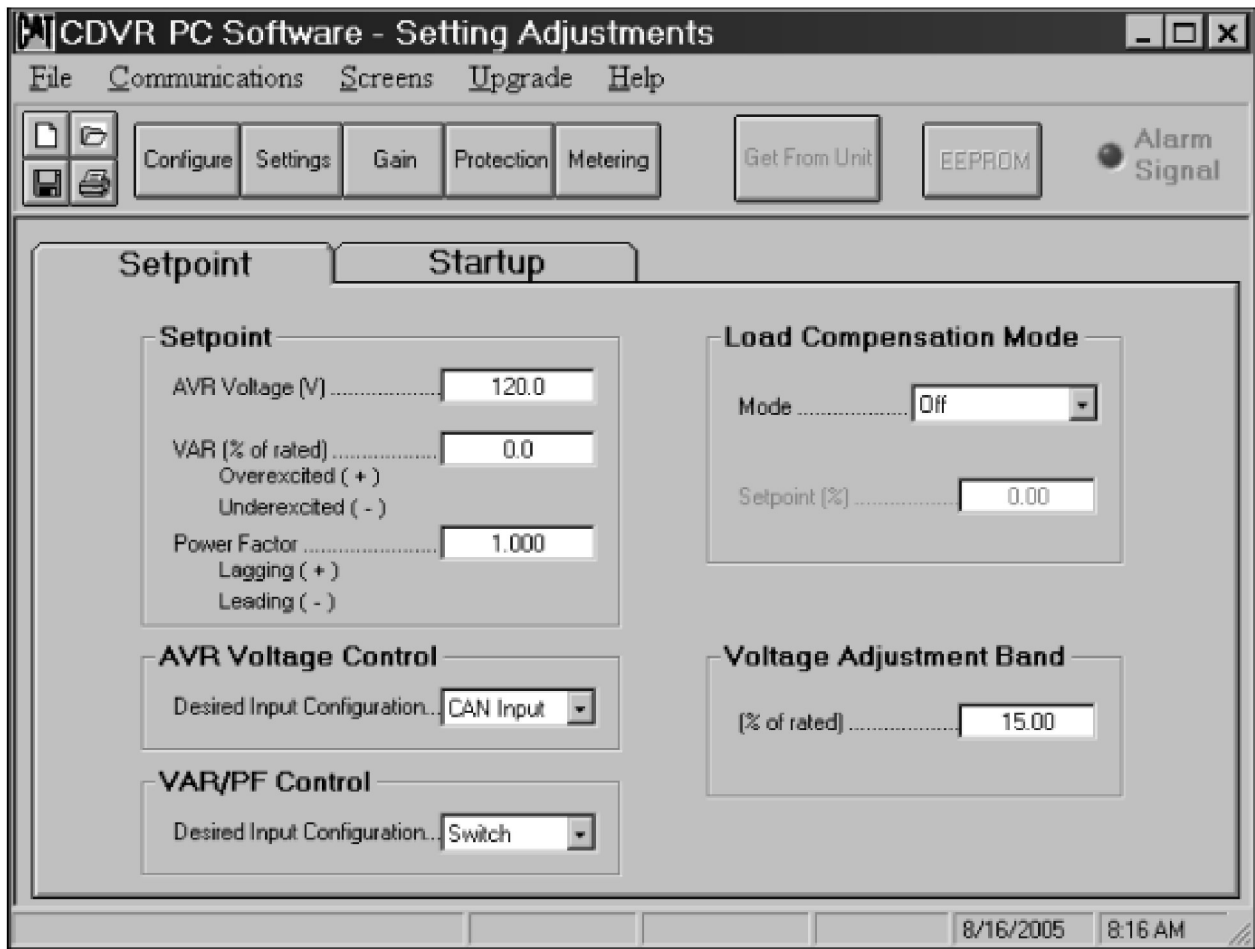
CDVR PC Software - Setting Adjustments

File Communications Screens Upgrade Help

Configure Settings Gain Protection Metering Get From Unit EEPROM Alarm Signal

Setpoint Startup

Setpoint

AVR Voltage (V) .................. 120.0

VAR (% of rated) .................. 0.0
Overexcited ( + )
Underexcited ( - )

Power Factor ...................... 1.000
Lagging ( + )
Leading ( - )

AVR Voltage Control

Desired Input Configuration... CAN Input

VAR/PF Control

Desired Input Configuration... Switch

Load Compensation Mode

Mode .................. Off

Setpoint (%) .................. 0.00

Voltage Adjustment Band

(% of rated) .................. 15.00

8/16/2005 8:16 AM